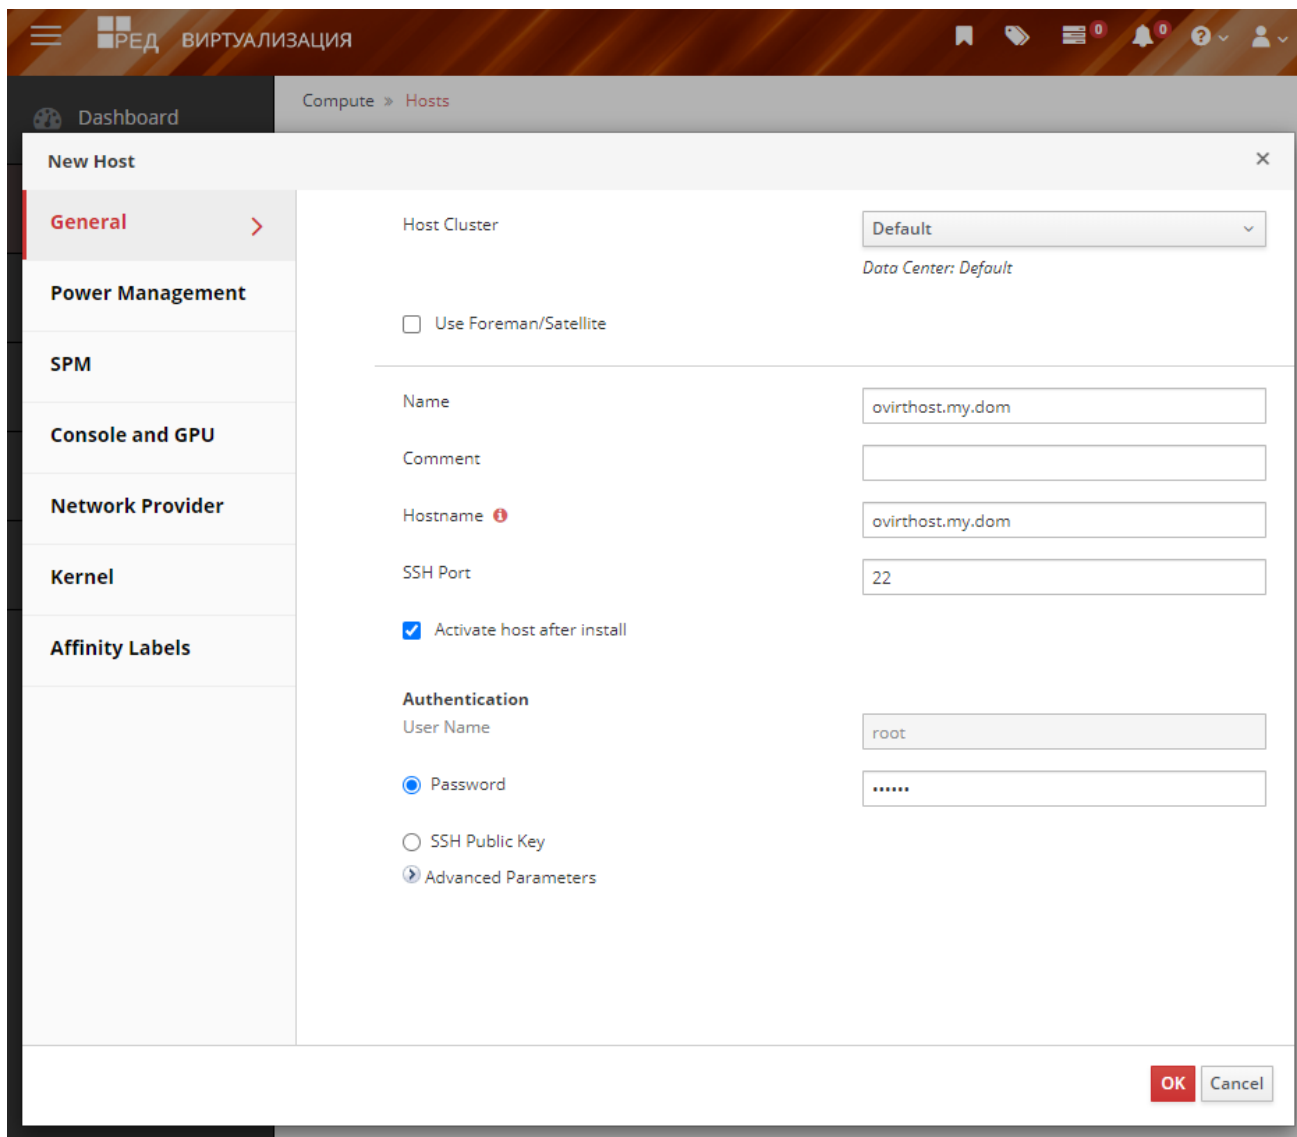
РЕД ВИРТУАЛИЗАЦИЯ

0 0

Dashboard

Compute » Hosts

New Host ×

General

Power Management

SPM

Console and GPU

Network Provider

Kernel

Affinity Labels

Host Cluster Default

Data Center: Default

Use Foreman/Satellite

Name ovirthost.my.dom

Comment

Hostname ovirthost.my.dom

SSH Port 22

Activate host after install

Authentication

User Name root

Password ••••••

SSH Public Key

Advanced Parameters

OK Cancel